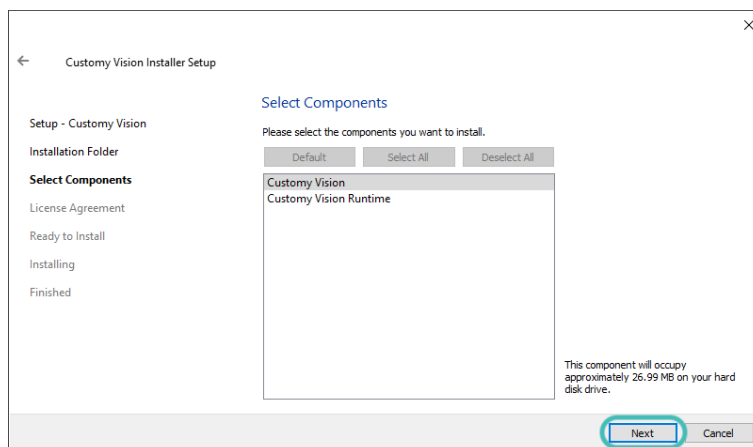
×

←

Customy Vision Installer Setup

Setup - Customy Vision
Installation Folder
Select Components
License Agreement
Ready to Install
Installing
Finished

Select Components

Please select the components you want to install.

Default
Select All
Deselect All

Customy Vision
Customy Vision Runtime

This component will occupy approximately 26.99 MB on your hard disk drive.

Next
Cancel